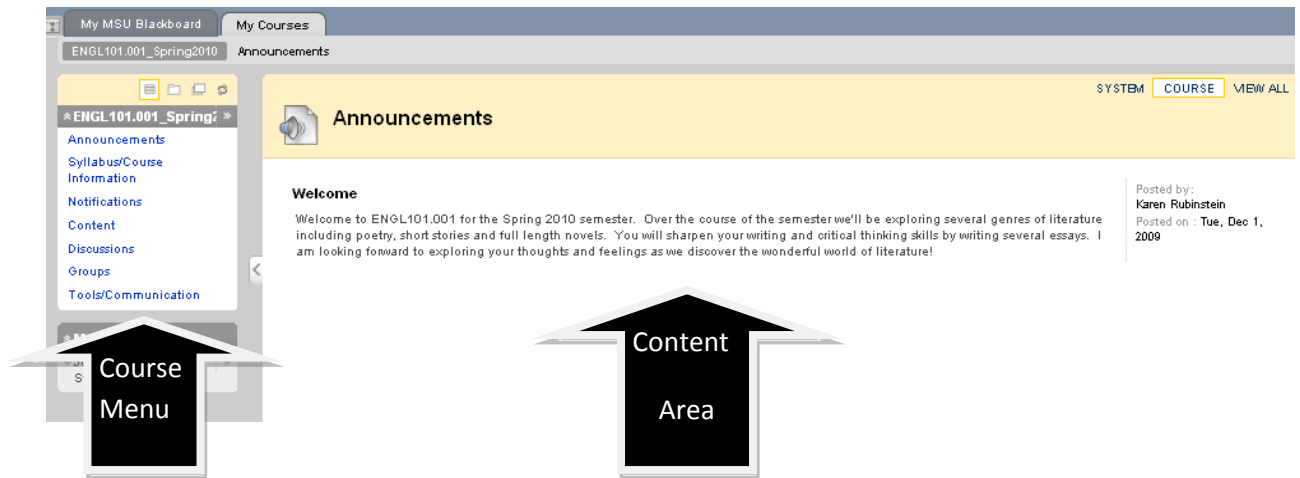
My MSU Blackboard | My Courses

ENGL101.001_Spring2010 Announcements

ENGL101.001_Spring2

Announcements
Syllabus/Course Information
Notifications
Content
Discussions
Groups
Tools/Communication

SYSTEM COURSE VIEW ALL

Announcements

Welcome

Welcome to ENGL101.001 for the Spring 2010 semester. Over the course of the semester we'll be exploring several genres of literature including poetry, short stories and full length novels. You will sharpen your writing and critical thinking skills by writing several essays. I am looking forward to exploring your thoughts and feelings as we discover the wonderful world of literature!

Posted by:
Karen Rubinstein
Posted on : Tue, Dec 1, 2009

Course Menu

Content Area